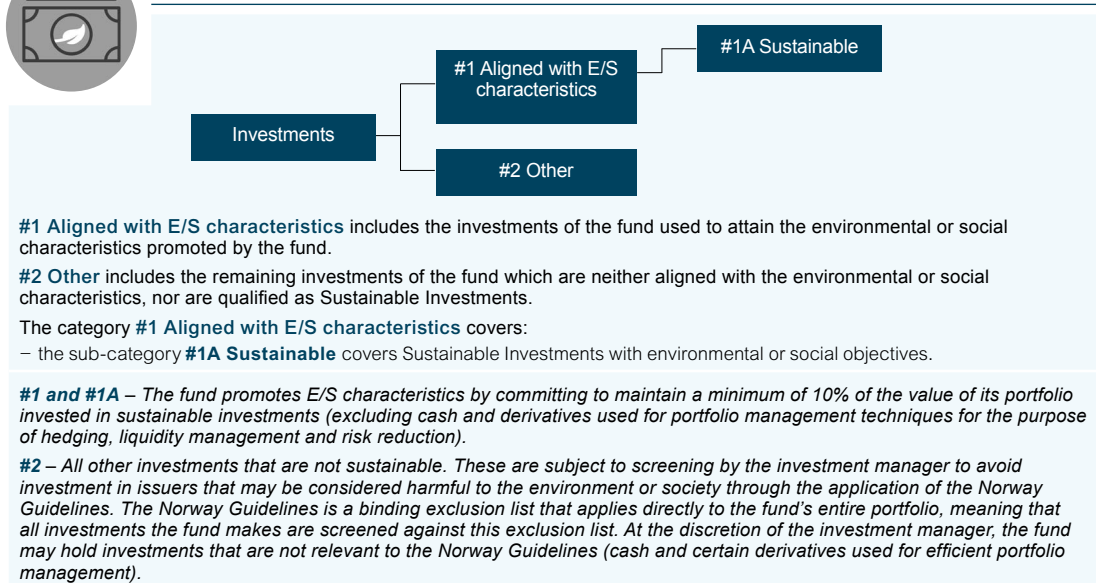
#1A Sustainable

#1 Aligned with E/S characteristics

Investments

#2 Other

**#1 Aligned with E/S characteristics** includes the investments of the fund used to attain the environmental or social characteristics promoted by the fund.

**#2 Other** includes the remaining investments of the fund which are neither aligned with the environmental or social characteristics, nor are qualified as Sustainable Investments.

The category **#1 Aligned with E/S characteristics** covers:

– the sub-category **#1A Sustainable** covers Sustainable Investments with environmental or social objectives.

*#1 and #1A – The fund promotes E/S characteristics by committing to maintain a minimum of 10% of the value of its portfolio invested in sustainable investments (excluding cash and derivatives used for portfolio management techniques for the purpose of hedging, liquidity management and risk reduction).*

*#2 – All other investments that are not sustainable. These are subject to screening by the investment manager to avoid investment in issuers that may be considered harmful to the environment or society through the application of the Norway Guidelines. The Norway Guidelines is a binding exclusion list that applies directly to the fund's entire portfolio, meaning that all investments the fund makes are screened against this exclusion list. At the discretion of the investment manager, the fund may hold investments that are not relevant to the Norway Guidelines (cash and certain derivatives used for efficient portfolio management).*